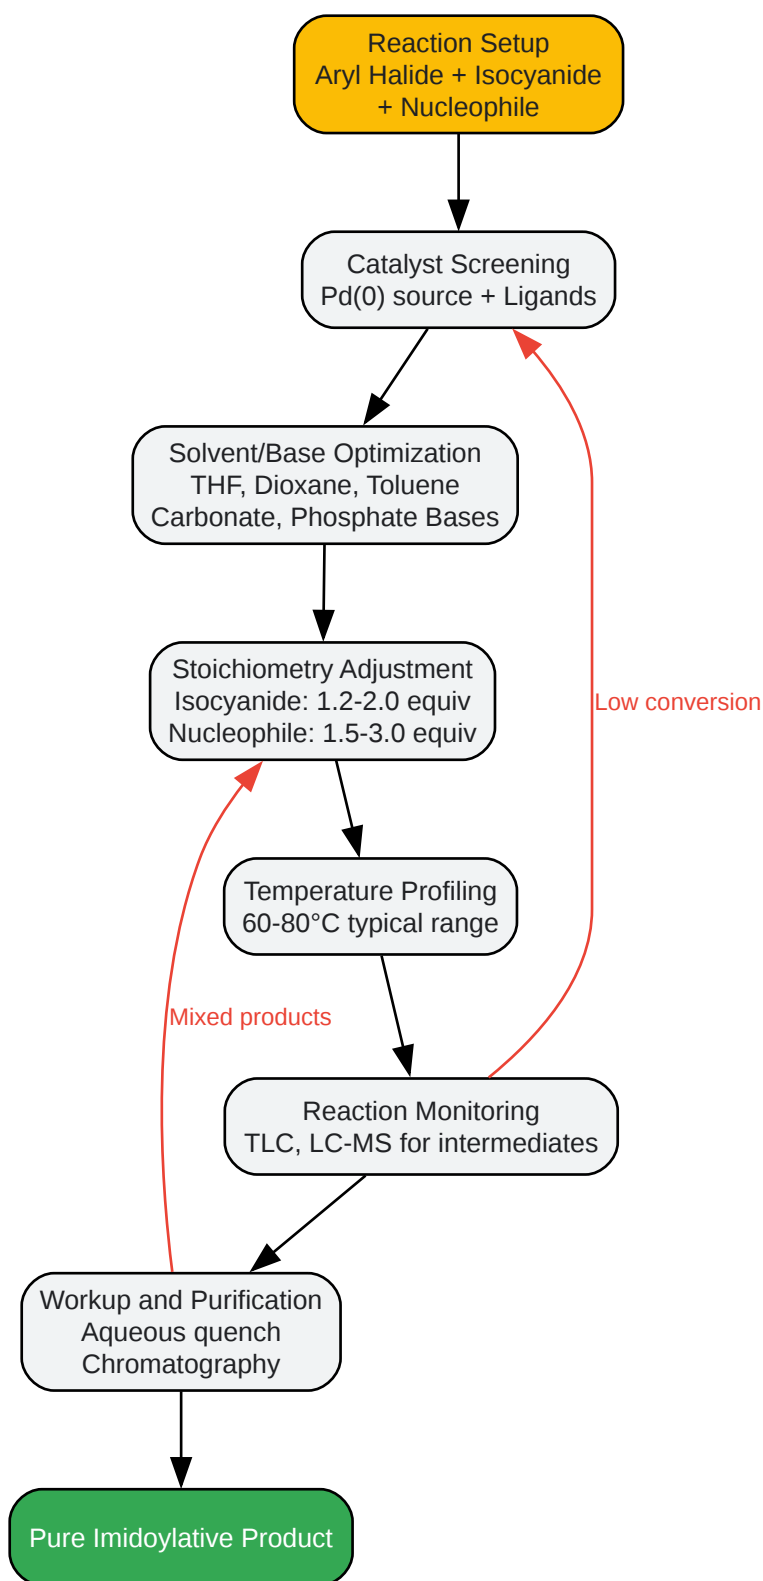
Reaction Setup
Aryl Halide + Isocyanide
+ Nucleophile

Catalyst Screening
Pd(0) source + Ligands

Solvent/Base Optimization
THF, Dioxane, Toluene
Carbonate, Phosphate Bases

Stoichiometry Adjustment
Isocyanide: 1.2-2.0 equiv
Nucleophile: 1.5-3.0 equiv

Low conversion

Temperature Profiling
60-80°C typical range

Mixed products

Reaction Monitoring
TLC, LC-MS for intermediates

Workup and Purification
Aqueous quench
Chromatography

Pure Imidoylative Product